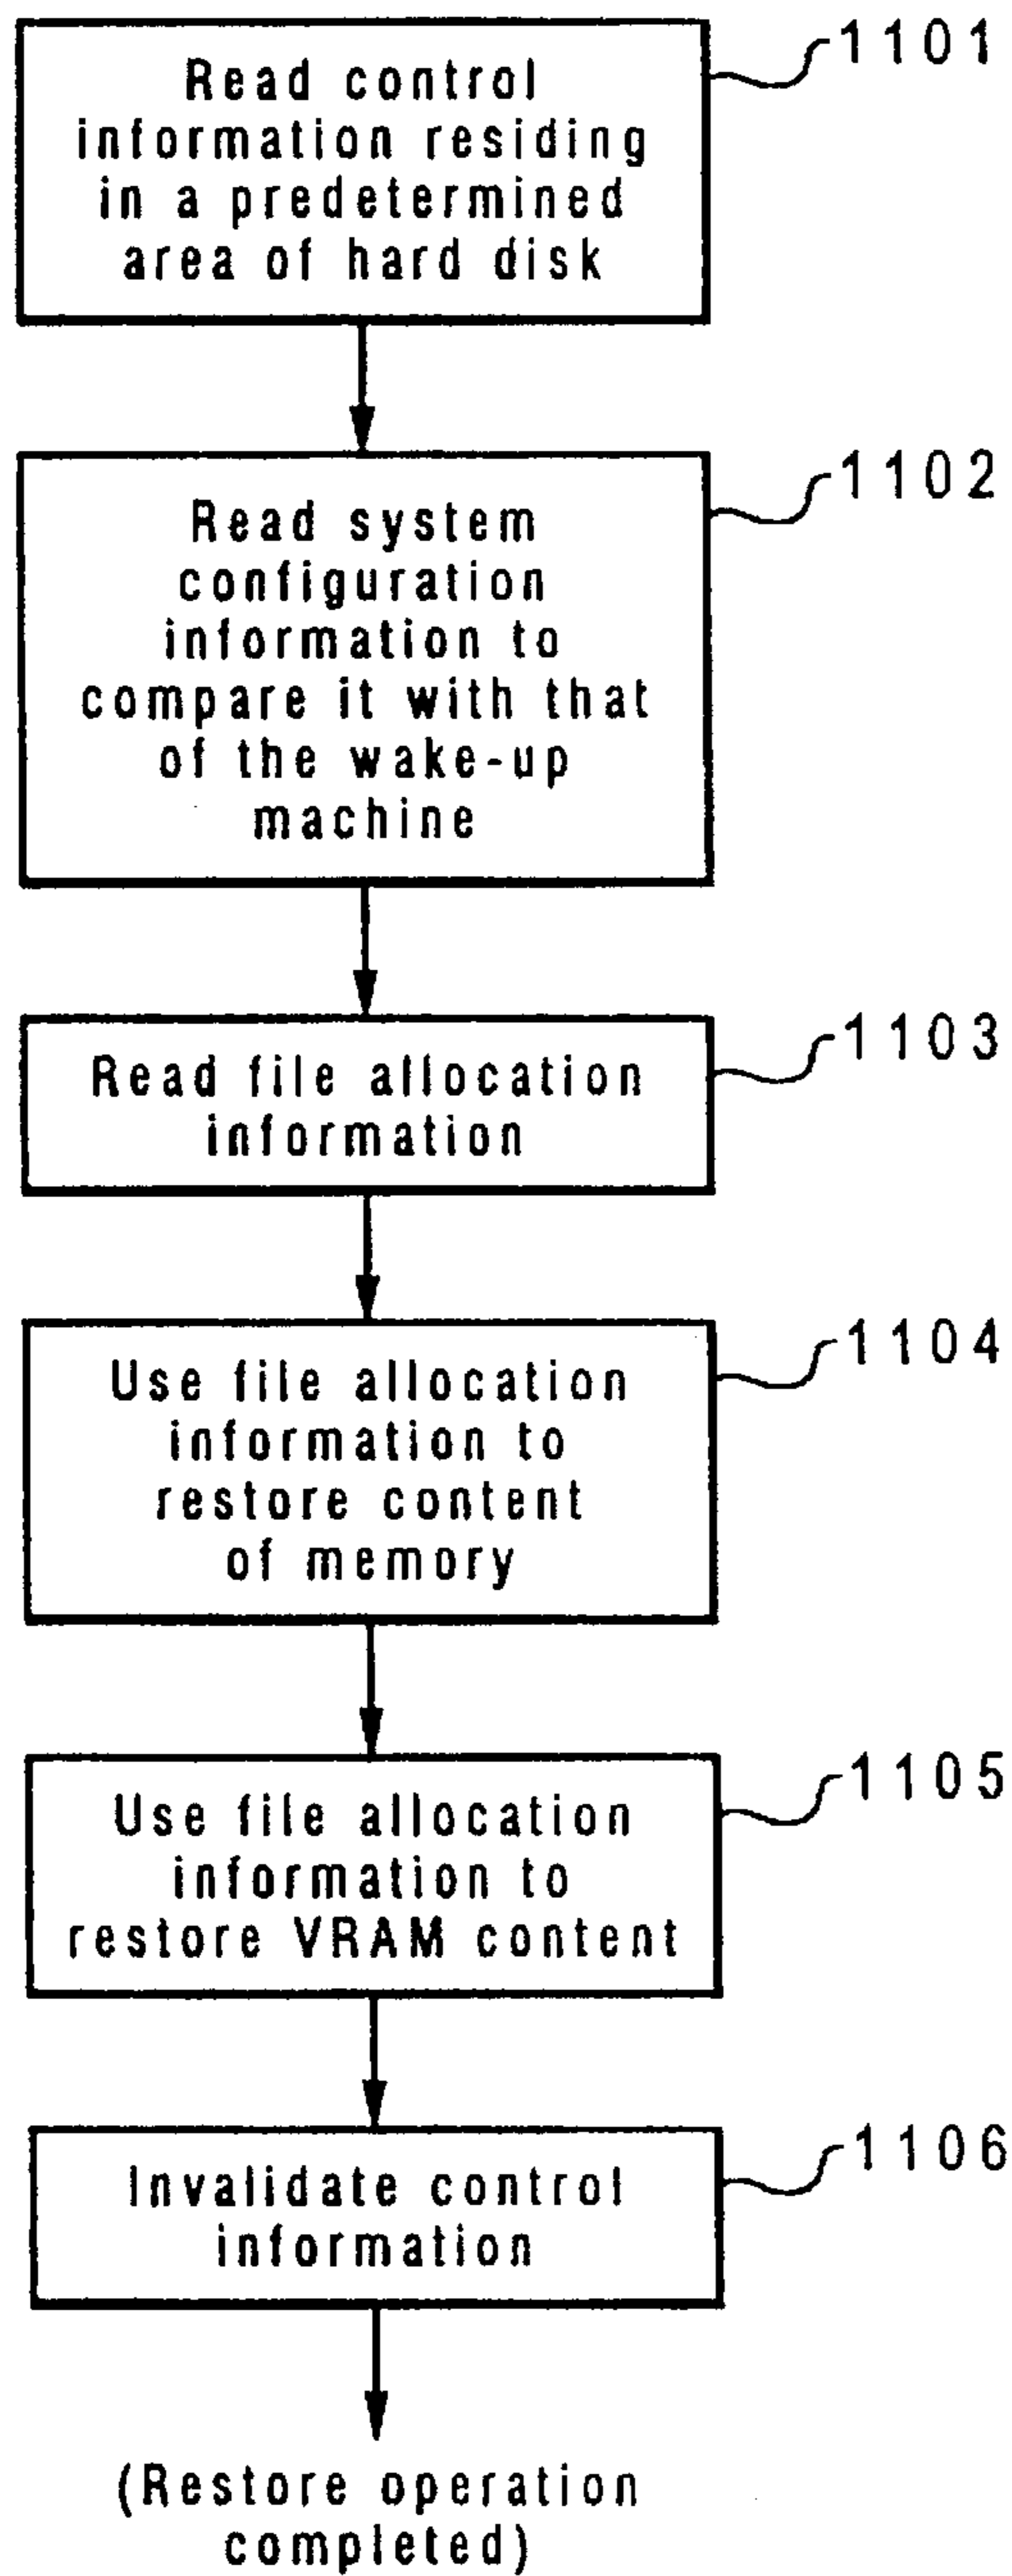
Read control information residing in a predetermined area of hard disk

1101

Read system configuration information to compare it with that of the wake-up machine

1102

Read file allocation information

1103

Use file allocation information to restore content of memory

1104

Use file allocation information to restore VRAM content

1105

Invalidate control information

1106

(Restore operation completed)